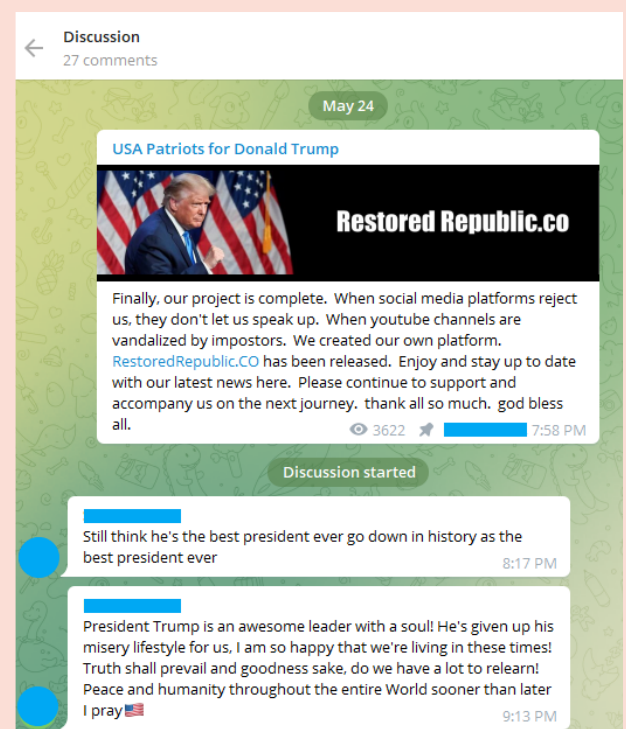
Discussion
27 comments

May 24

USA Patriots for Donald Trump

Restored Republic.co

Finally, our project is complete. When social media platforms reject us, they don't let us speak up. When youtube channels are vandalized by impostors. We created our own platform. RestoredRepublic.CO has been released. Enjoy and stay up to date with our latest news here. Please continue to support and accompany us on the next journey. thank all so much. god bless all.

3622 7:58 PM

Discussion started

Still think he's the best president ever go down in history as the best president ever

8:17 PM

President Trump is an awesome leader with a soul! He's given up his misery lifestyle for us, I am so happy that we're living in these times! Truth shall prevail and goodness sake, do we have a lot to relearn! Peace and humanity throughout the entire World sooner than later I pray🇺🇸

9:13 PM